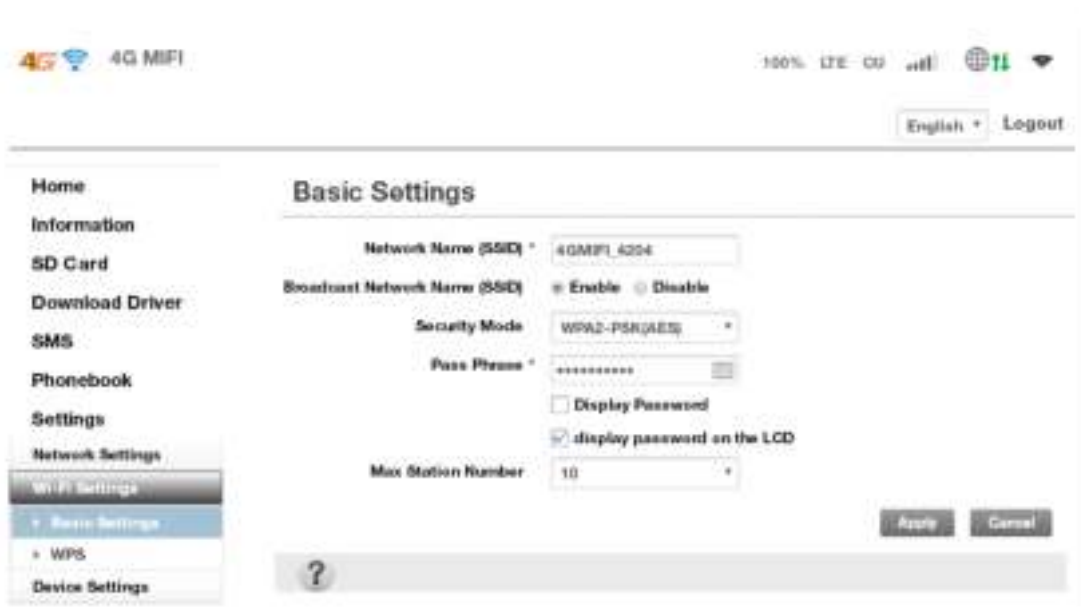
4G 4G MIFI

100% LTE CU

English Logout

Home
Information
SD Card
Download Driver
SMS
Phonebook
Settings
Network Settings
Wi-Fi Settings
Basic Settings
WPS
Device Settings

Basic Settings

Network Name (SSID) * 4GMIFI_4204
Broadcast Network Name (SSID) Enable Disable
Security Mode WPA2-PSK(AES)
Pass Phrase * ••••••••••
Display Password
display password on the LCD
Max Station Number 10

Apply Cancel

?